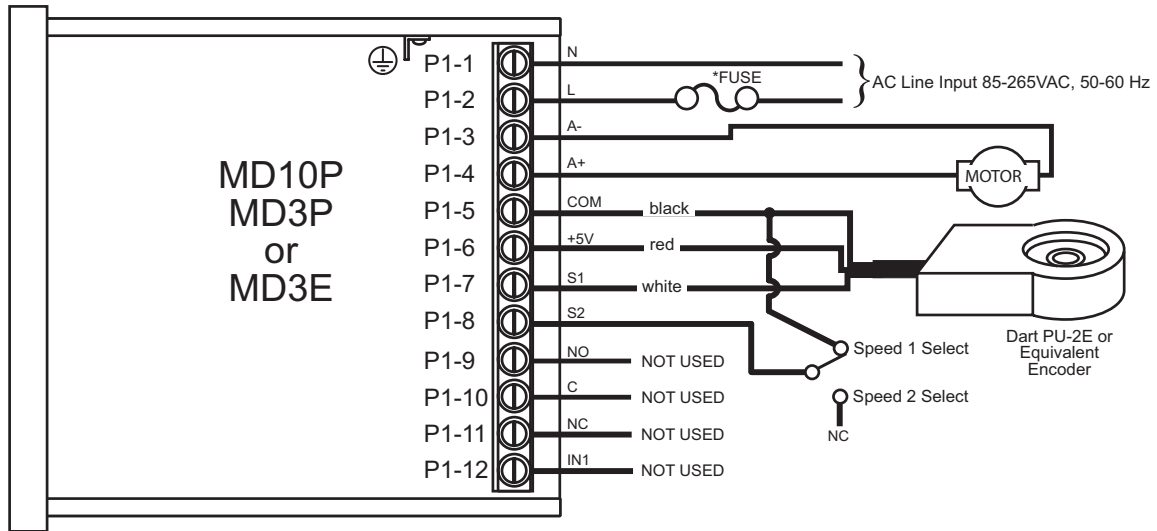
MD10P
MD3P
or
MD3E

P1-1
P1-2
P1-3
P1-4
P1-5
P1-6
P1-7
P1-8
P1-9
P1-10
P1-11
P1-12

N
L
A-
A+
COM
+5V
S1
S2
NO
C
NC
IN1

*FUSE
AC Line Input 85-265VAC, 50-60 Hz
MOTOR
black
red
white
NOT USED
NOT USED
NOT USED
NOT USED
Speed 1 Select
Speed 2 Select
NC
Dart PU-2E or Equivalent Encoder